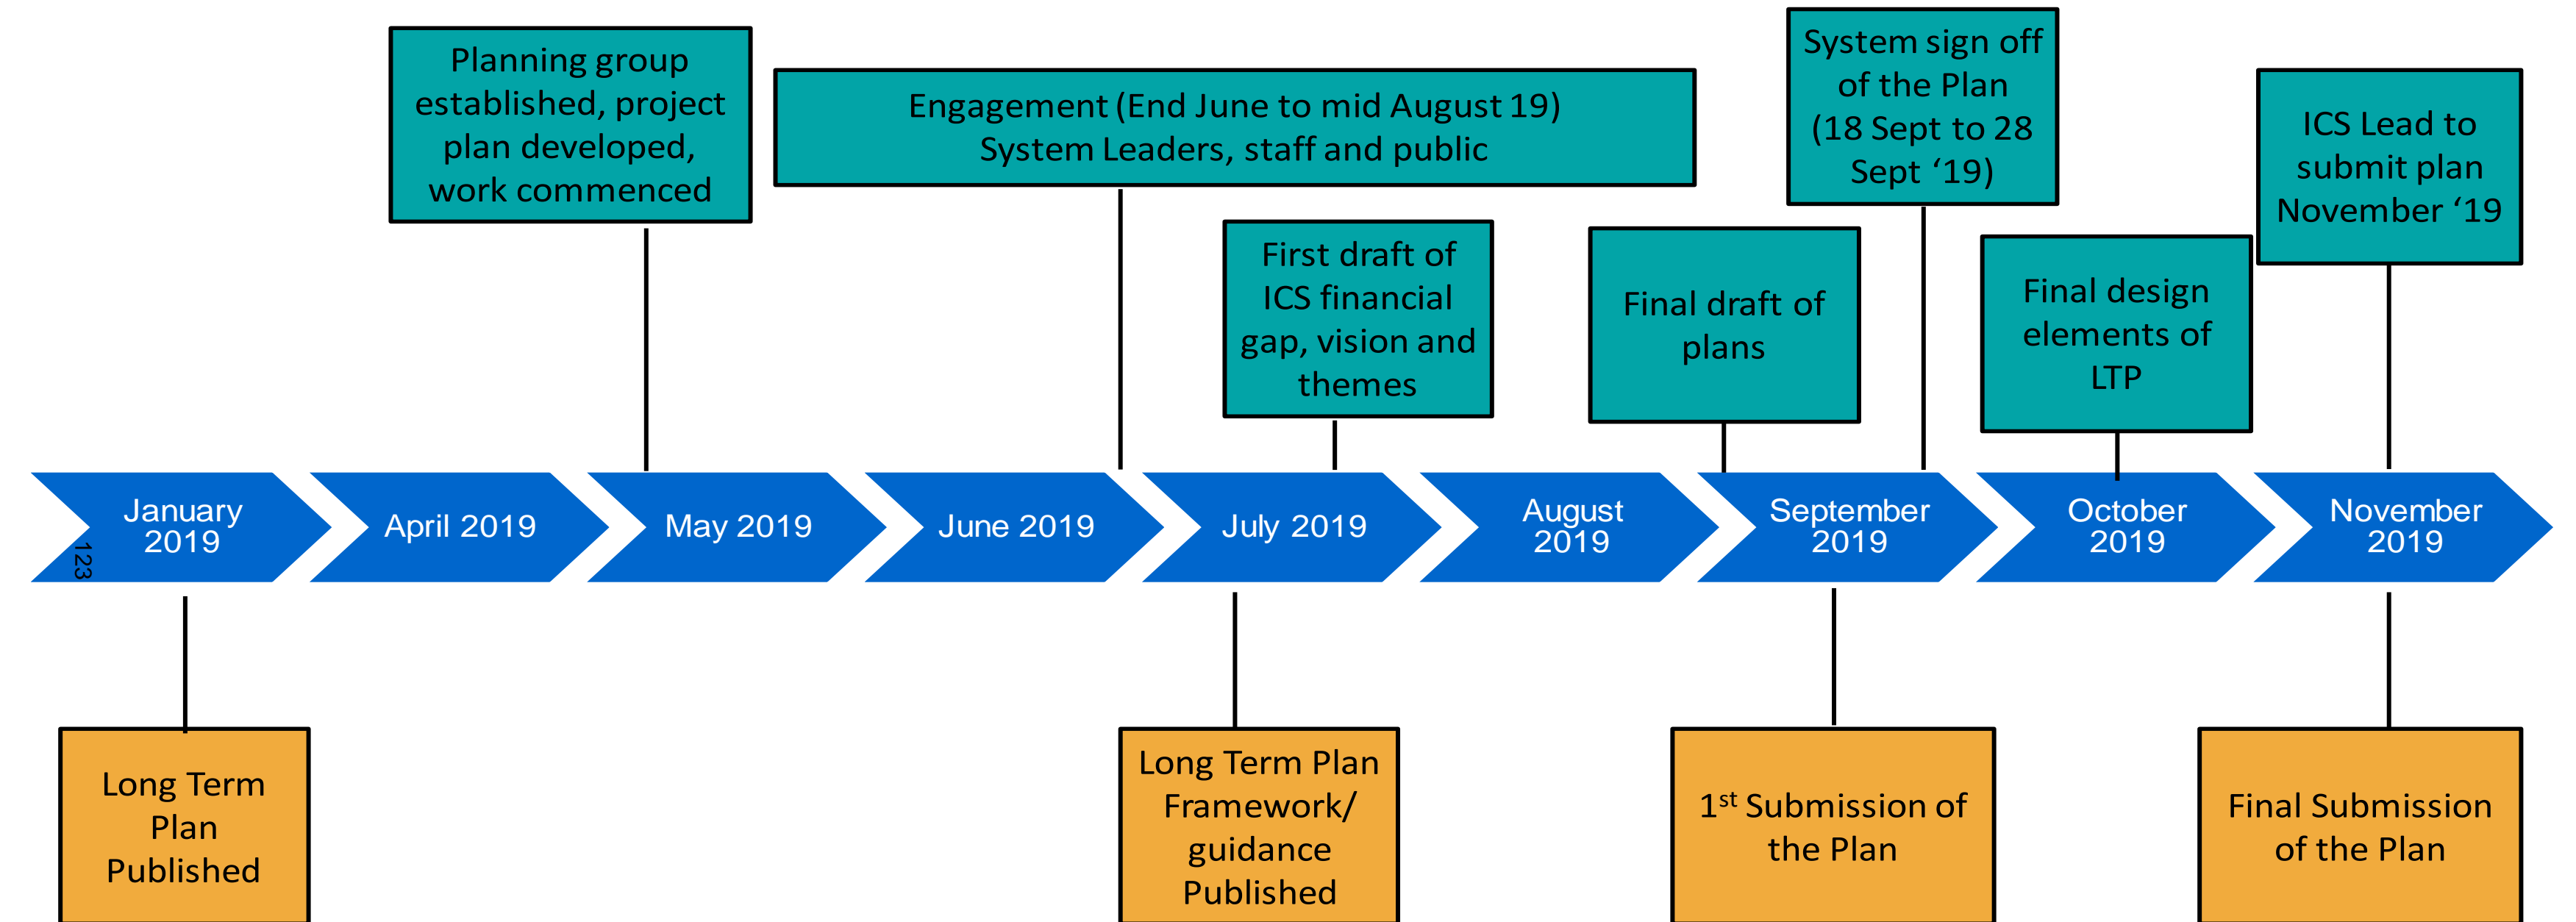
Planning group established, project plan developed, work commenced

Engagement (End June to mid August 19) System Leaders, staff and public

System sign off of the Plan (18 Sept to 28 Sept '19)

ICS Lead to submit plan November '19

First draft of ICS financial gap, vision and themes

Final draft of plans

Final design elements of LTP

January 2019

123

April 2019

May 2019

June 2019

July 2019

August 2019

September 2019

October 2019

November 2019

Long Term Plan Published

Long Term Plan Framework/ guidance Published

1$^{st}$ Submission of the Plan

Final Submission of the Plan